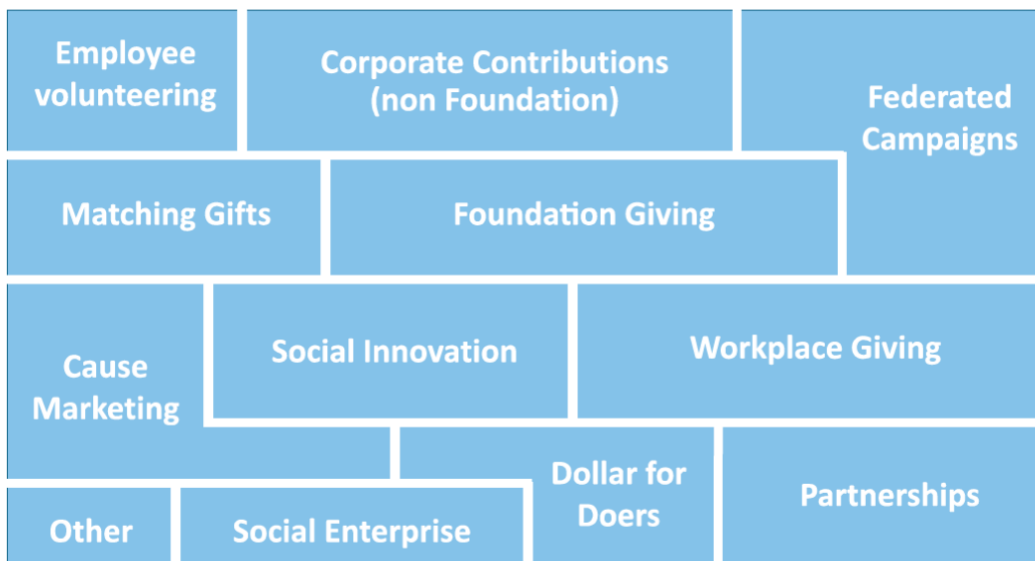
Employee volunteering

Corporate Contributions (non Foundation)

Federated Campaigns

Matching Gifts

Foundation Giving

Cause Marketing

Social Innovation

Workplace Giving

Dollar for Doers

Partnerships

Other

Social Enterprise